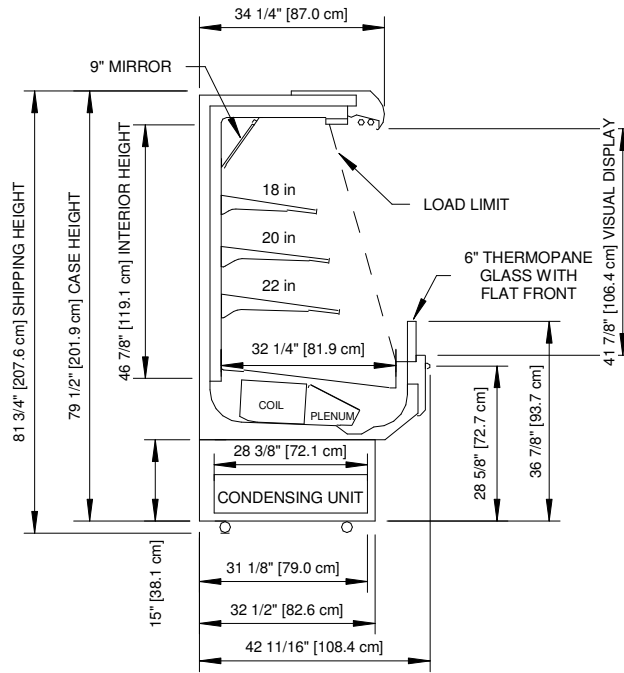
34 1/4" [87.0 cm]

9" MIRROR

81 3/4" [207.6 cm] SHIPPING HEIGHT

79 1/2" [201.9 cm] CASE HEIGHT

46 7/8" [119.1 cm] INTERIOR HEIGHT

18 in

20 in

22 in

LOAD LIMIT

41 7/8" [106.4 cm] VISUAL DISPLAY

6" THERMOPANE GLASS WITH FLAT FRONT

32 1/4" [81.9 cm]

COIL

PLENUM

28 5/8" [72.7 cm]

36 7/8" [93.7 cm]

28 3/8" [72.1 cm]

CONDENSING UNIT

15" [38.1 cm]

31 1/8" [79.0 cm]

32 1/2" [82.6 cm]

42 11/16" [108.4 cm]